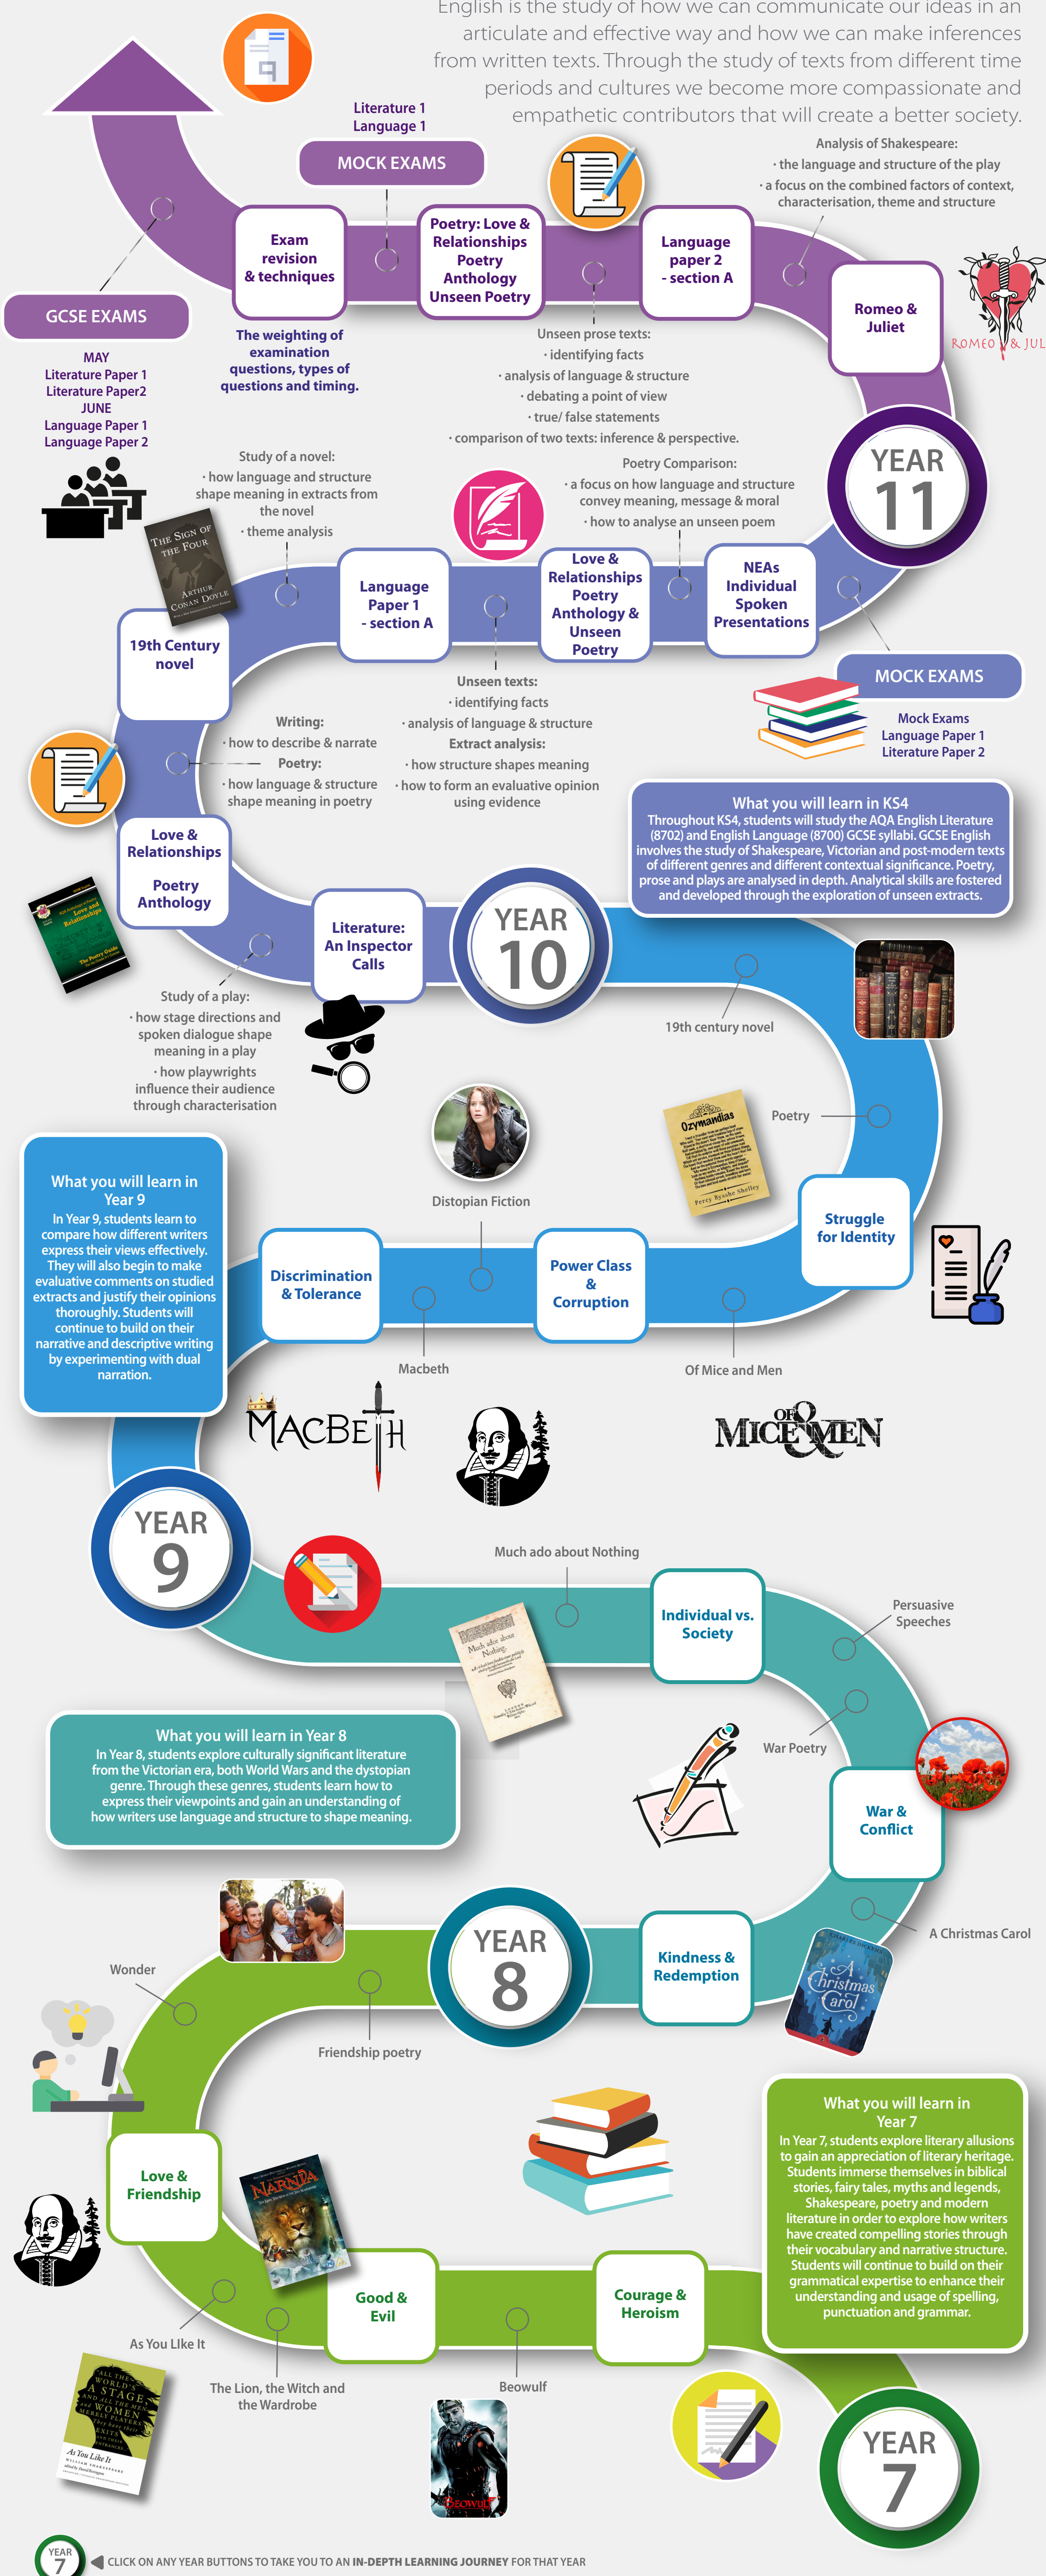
English is the study of how we can communicate our ideas in an articulate and effective way and how we can make inferences from written texts. Through the study of texts from different time periods and cultures we become more compassionate and empathetic contributors that will create a better society.

Literature 1
Language 1
MOCK EXAMS

Analysis of Shakespeare:
· the language and structure of the play
· a focus on the combined factors of context, characterisation, theme and structure

Exam revision & techniques

Poetry: Love & Relationships Poetry Anthology Unseen Poetry

Language paper 2 - section A

Romeo & Juliet

ROMEO & JUL

GCSE EXAMS

MAY
Literature Paper 1
Literature Paper2
JUNE
Language Paper 1
Language Paper 2

The weighting of examination questions, types of questions and timing.

Unseen prose texts:
· identifying facts
· analysis of language & structure
· debating a point of view
· true/ false statements
· comparison of two texts: inference & perspective.

YEAR 11

Study of a novel:
· how language and structure shape meaning in extracts from the novel
· theme analysis

The Sign of the Four
Arthur Conan Doyle

Poetry Comparison:
· a focus on how language and structure convey meaning, message & moral
· how to analyse an unseen poem

Language Paper 1 - section A

Love & Relationships Poetry Anthology & Unseen Poetry

NEAs Individual Spoken Presentations

19th Century novel

MOCK EXAMS
Mock Exams
Language Paper 1
Literature Paper 2

Unseen texts:
· identifying facts
· analysis of language & structure
Extract analysis:
· how structure shapes meaning
· how to form an evaluative opinion using evidence

Writing:
· how to describe & narrate
Poetry:
· how language & structure shape meaning in poetry

What you will learn in KS4
Throughout KS4, students will study the AQA English Literature (8702) and English Language (8700) GCSE syllabi. GCSE English involves the study of Shakespeare, Victorian and post-modern texts of different genres and different contextual significance. Poetry, prose and plays are analysed in depth. Analytical skills are fostered and developed through the exploration of unseen extracts.

Love & Relationships
Poetry Anthology

Love and Relationships
The Poetry Guide

Literature: An Inspector Calls

YEAR 10

Study of a play:
· how stage directions and spoken dialogue shape meaning in a play
· how playwrights influence their audience through characterisation

19th century novel

Poetry

Ozymandias
Percy Bysshe Shelley

Distopian Fiction

What you will learn in Year 9
In Year 9, students learn to compare how different writers express their views effectively. They will also begin to make evaluative comments on studied extracts and justify their opinions thoroughly. Students will continue to build on their narrative and descriptive writing by experimenting with dual narration.

Struggle for Identity

Discrimination & Tolerance

Power Class & Corruption

Macbeth

Of Mice and Men

MACBETH

OF MICE & MEN

YEAR 9

Much ado about Nothing

Individual vs. Society

Persuasive Speeches

Much adoe about Nothing

War Poetry

What you will learn in Year 8
In Year 8, students explore culturally significant literature from the Victorian era, both World Wars and the dystopian genre. Through these genres, students learn how to express their viewpoints and gain an understanding of how writers use language and structure to shape meaning.

War & Conflict

A Christmas Carol

YEAR 8

Kindness & Redemption

Wonder

Friendship poetry

What you will learn in Year 7
In Year 7, students explore literary allusions to gain an appreciation of literary heritage. Students immerse themselves in biblical stories, fairy tales, myths and legends, Shakespeare, poetry and modern literature in order to explore how writers have created compelling stories through their vocabulary and narrative structure. Students will continue to build on their grammatical expertise to enhance their understanding and usage of spelling, punctuation and grammar.

Love & Friendship

NARNIA

Good & Evil

Courage & Heroism

As You Like It

The Lion, the Witch and the Wardrobe

Beowulf

All the world's a stage
As You Like It
William Shakespeare

BEOWULF

YEAR 7

YEAR 7

CLICK ON ANY YEAR BUTTONS TO TAKE YOU TO AN IN-DEPTH LEARNING JOURNEY FOR THAT YEAR